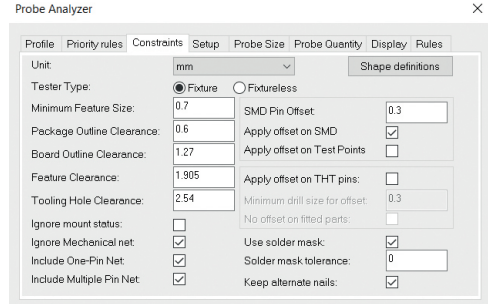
Probe Analyzer

×

Profile Priority rules Constraints Setup Probe Size Probe Quantity Display Rules

Unit: mm

Shape definitions

Tester Type: Fixture Fixtureless

Minimum Feature Size: 0.7

Package Outline Clearance: 0.6

Board Outline Clearance: 1.27

Feature Clearance: 1.905

Tooling Hole Clearance: 2.54

Ignore mount status:

Ignore Mechanical net:

Include One-Pin Net:

Include Multiple Pin Net:

SMD Pin Offset: 0.3

Apply offset on SMD

Apply offset on Test Points

Apply offset on THT pins:

Minimum drill size for offset: 0.3

No offset on fitted parts:

Use solder mask:

Solder mask tolerance: 0

Keep alternate nails: